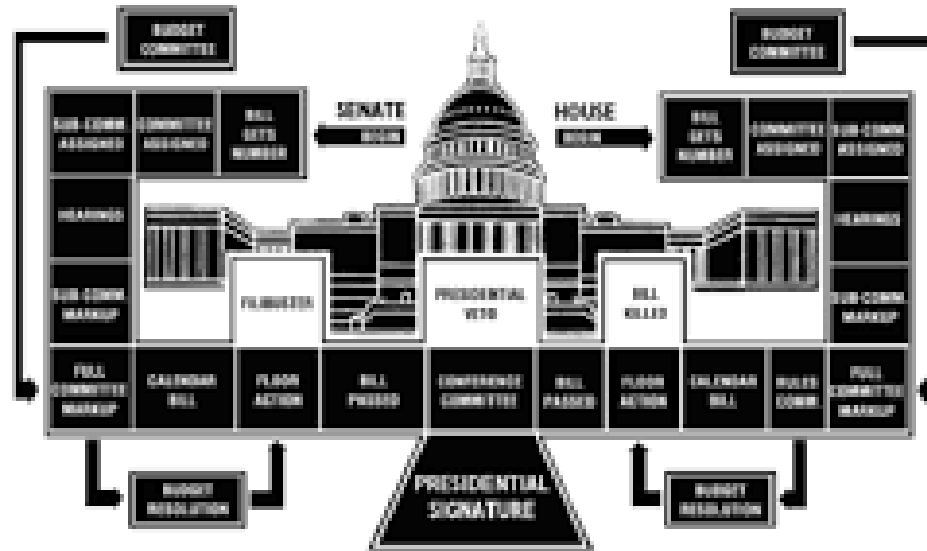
BUDGET COMMITTEE

BUDGET COMMITTEE

SENATE

BEGIN

HOUSE

BEGIN

SUB-COMM. ASSIGNED

COMMITTEE ASSIGNED

BILL GETS NUMBER

BILL GETS NUMBER

COMMITTEE ASSIGNED

SUB-COMM. ASSIGNED

HEARINGS

HEARINGS

SUB-COMM. MARKUP

FILIBUSTER

PRESIDENTIAL VETO

BILL KILLED

SUB-COMM. MARKUP

FULL COMMITTEE MARKUP

CALENDAR BILL

FLOOR ACTION

BILL PASSED

CONFERENCE COMMITTEE

BILL PASSED

FLOOR ACTION

CALENDAR BILL

RULES COMM.

FULL COMMITTEE MARKUP

BUDGET RESOLUTION

PRESIDENTIAL SIGNATURE

BUDGET RESOLUTION